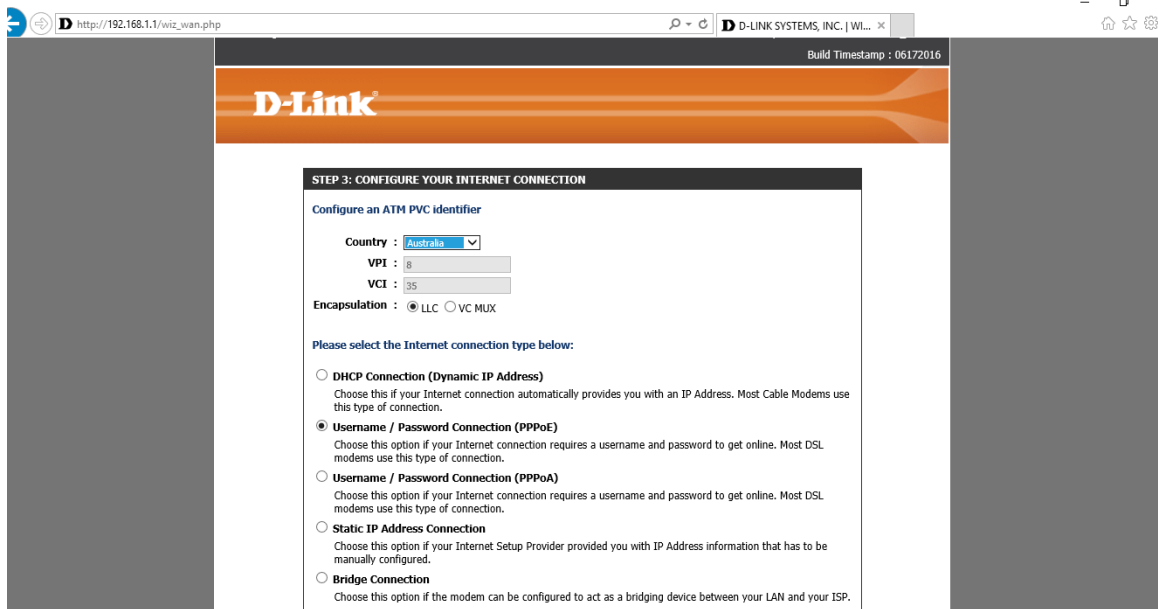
http://192.168.1.1/wiz_wan.php

D-LINK SYSTEMS, INC. | WI... ×

Build Timestamp : 06172016

D-Link

STEP 3: CONFIGURE YOUR INTERNET CONNECTION

Configure an ATM PVC identifier

Country : Australia

VPI : 8

VCI : 35

Encapsulation : LLC VC MUX

Please select the Internet connection type below:

DHCP Connection (Dynamic IP Address)

Choose this if your Internet connection automatically provides you with an IP Address. Most Cable Modems use this type of connection.

Username / Password Connection (PPPoE)

Choose this option if your Internet connection requires a username and password to get online. Most DSL modems use this type of connection.

Username / Password Connection (PPPoA)

Choose this option if your Internet connection requires a username and password to get online. Most DSL modems use this type of connection.

Static IP Address Connection

Choose this option if your Internet Setup Provider provided you with IP Address information that has to be manually configured.

Bridge Connection

Choose this option if the modem can be configured to act as a bridging device between your LAN and your ISP.